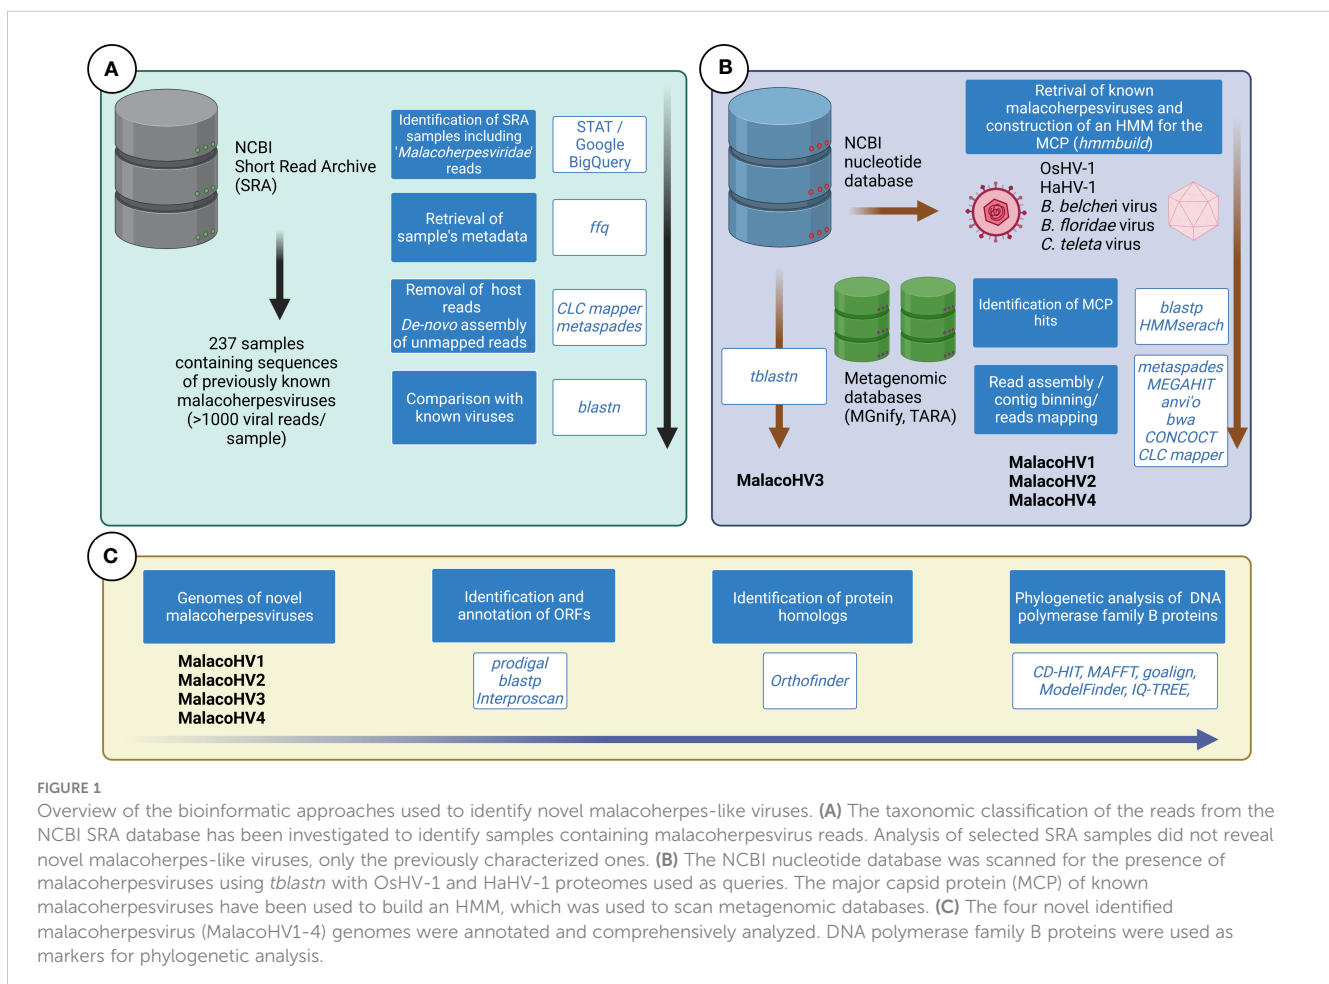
A

NCBI Short Read Archive (SRA)

237 samples containing sequences of previously known malacoherpesviruses (>1000 viral reads/ sample)

Identification of SRA samples including 'Malacoherpesviridae' reads

STAT / Google BigQuery

Retrieval of sample's metadata

ffq

Removal of host reads
De-novo assembly of unmapped reads

CLC mapper metaspades

Comparison with known viruses

blastn

B

NCBI nucleotide database

Retrival of known malacoherpesviruses and construction of an HMM for the MCP (hmmbuild)

OsHV-1
HaHV-1
B. belcheri virus
B. floridae virus
C. teleta virus

tblastn

MalacoHV3

Metagenomic databases (MGnify, TARA)

Identification of MCP hits

blastp HMMserach

Read assembly / contig binning/ reads mapping

metaspades MEGAHIT anvi'o bwa CONCOCT CLC mapper

MalacoHV1
MalacoHV2
MalacoHV4

C

Genomes of novel malacoherpesviruses

MalacoHV1
MalacoHV2
MalacoHV3
MalacoHV4

Identification and annotation of ORFs

prodigal blastp Interproscan

Identification of protein homologs

Orthofinder

Phylogenetic analysis of DNA polymerase family B proteins

CD-HIT, MAFFT, goalign, ModelFinder, IQ-TREE,

FIGURE 1
Overview of the bioinformatic approaches used to identify novel malacoherpes-like viruses. (A) The taxonomic classification of the reads from the NCBI SRA database has been investigated to identify samples containing malacoherpesvirus reads. Analysis of selected SRA samples did not reveal novel malacoherpes-like viruses, only the previously characterized ones. (B) The NCBI nucleotide database was scanned for the presence of malacoherpesviruses using tblastn with OsHV-1 and HaHV-1 proteomes used as queries. The major capsid protein (MCP) of known malacoherpesviruses have been used to build an HMM, which was used to scan metagenomic databases. (C) The four novel identified malacoherpesvirus (MalacoHV1-4) genomes were annotated and comprehensively analyzed. DNA polymerase family B proteins were used as markers for phylogenetic analysis.